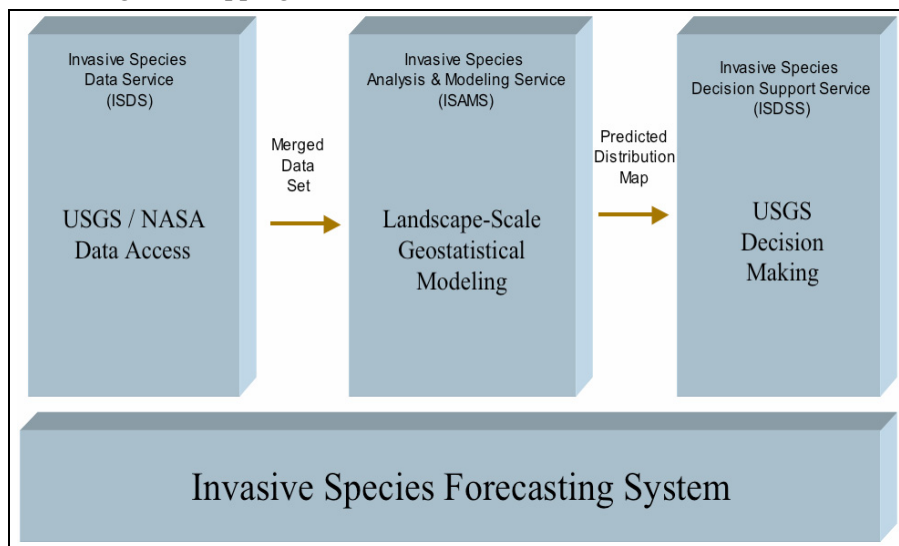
Invasive Species Data Service (ISDS)

USGS / NASA Data Access

Merged Data Set

Invasive Species Analysis & Modeling Service (ISAMS)

Landscape-Scale Geostatistical Modeling

Predicted Distribution Map

Invasive Species Decision Support Service (ISDSS)

USGS Decision Making

Invasive Species Forecasting System